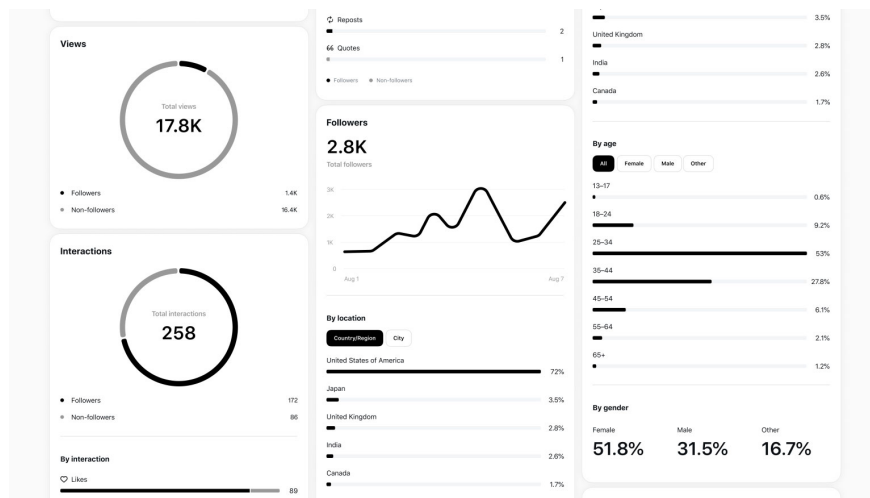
Views

Total views
17.8K

Followers 1.4K
Non-followers 16.4K

Interactions

Total interactions
258

Followers 172
Non-followers 86

By interaction

Likes 89

Reposts 2
Quotes 1

Followers Non-followers

Followers

2.8K
Total followers

3K
2K
1K
0
Aug 1 Aug 7

By location

Country/Region City

United States of America 72%
Japan 3.5%
United Kingdom 2.8%
India 2.6%
Canada 1.7%

3.5%
United Kingdom 2.8%
India 2.6%
Canada 1.7%

By age

All Female Male Other

13–17 0.6%
18–24 9.2%
25–34 53%
35–44 27.8%
45–54 6.1%
55–64 2.1%
65+ 1.2%

By gender

Female
51.8%
Male
31.5%
Other
16.7%